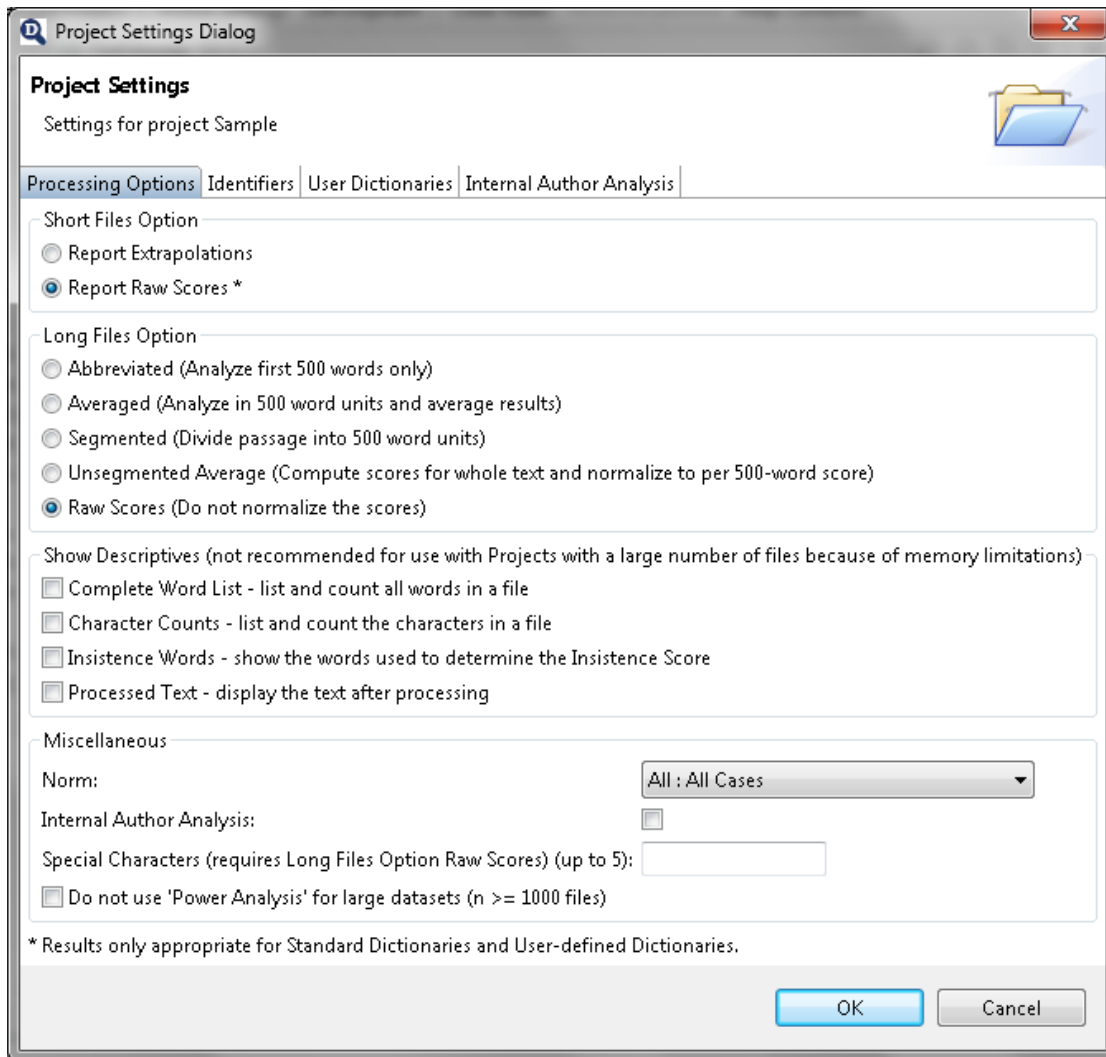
Project Settings Dialog

Project Settings

Settings for project Sample

Processing Options | Identifiers | User Dictionaries | Internal Author Analysis

Short Files Option

Report Extrapolations

Report Raw Scores *

Long Files Option

Abbreviated (Analyze first 500 words only)

Averaged (Analyze in 500 word units and average results)

Segmented (Divide passage into 500 word units)

Unsegmented Average (Compute scores for whole text and normalize to per 500-word score)

Raw Scores (Do not normalize the scores)

Show Descriptives (not recommended for use with Projects with a large number of files because of memory limitations)

Complete Word List - list and count all words in a file

Character Counts - list and count the characters in a file

Insistence Words - show the words used to determine the Insistence Score

Processed Text - display the text after processing

Miscellaneous

Norm:

All : All Cases

Internal Author Analysis:

Special Characters (requires Long Files Option Raw Scores) (up to 5):

Do not use 'Power Analysis' for large datasets (n >= 1000 files)

* Results only appropriate for Standard Dictionaries and User-defined Dictionaries.

OK

Cancel